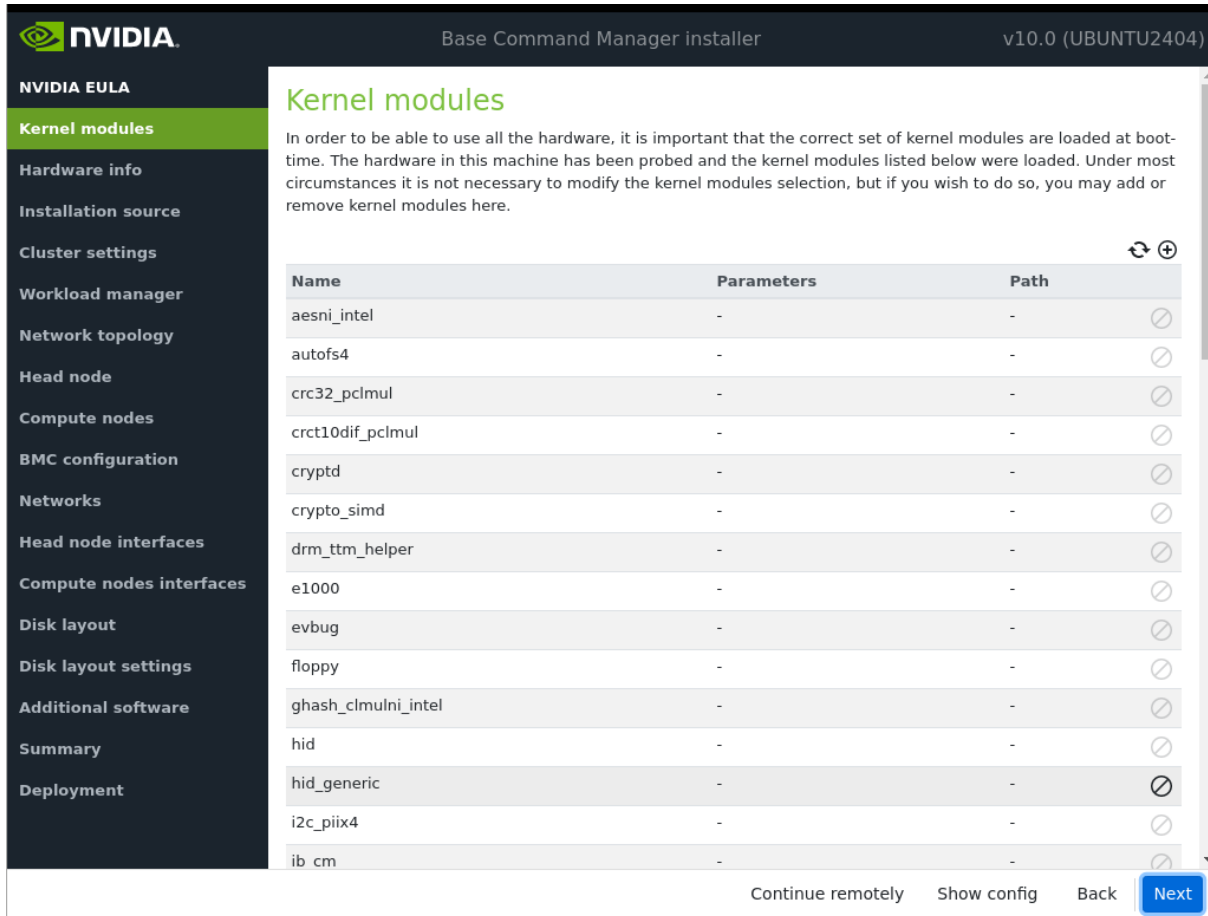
NVIDIA.

Base Command Manager installer

v10.0 (UBUNTU2404)

NVIDIA EULA
Kernel modules
Hardware info
Installation source
Cluster settings
Workload manager
Network topology
Head node
Compute nodes
BMC configuration
Networks
Head node interfaces
Compute nodes interfaces
Disk layout
Disk layout settings
Additional software
Summary
Deployment

Kernel modules

In order to be able to use all the hardware, it is important that the correct set of kernel modules are loaded at boot-time. The hardware in this machine has been probed and the kernel modules listed below were loaded. Under most circumstances it is not necessary to modify the kernel modules selection, but if you wish to do so, you may add or remove kernel modules here.

| Name | Parameters | Path |
|---|---|---|
| aesni_intel | - | - |
| autofs4 | - | - |
| crc32_pclmul | - | - |
| crct10dif_pclmul | - | - |
| cryptd | - | - |
| crypto_simd | - | - |
| drm_ttm_helper | - | - |
| e1000 | - | - |
| evbug | - | - |
| floppy | - | - |
| ghash_clmulni_intel | - | - |
| hid | - | - |
| hid_generic | - | - |
| i2c_piix4 | - | - |
| ib_cm | - | - |

Continue remotely   Show config   Back   Next